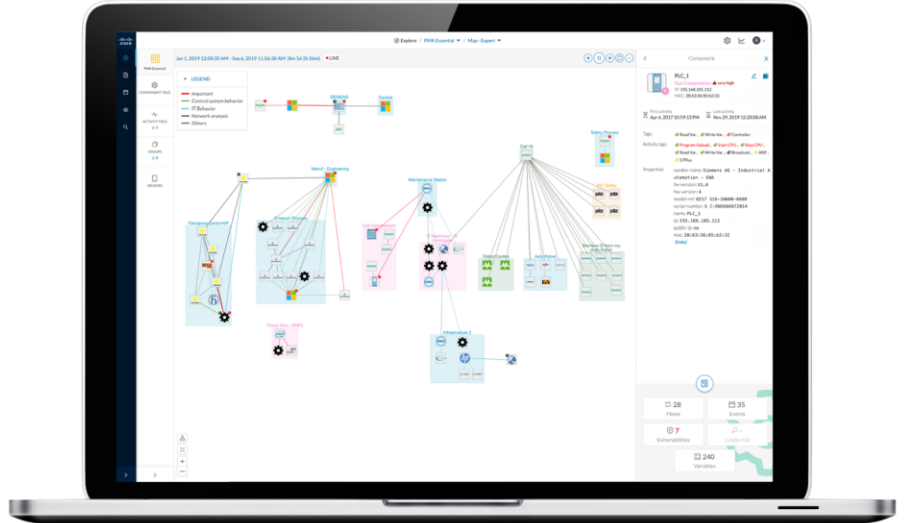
Explore / PMA Essential / Map - Expert

Jan 1, 2019 12:00:00 AM - Sep 6, 2019 11:56:30 AM (live 5d 2h 56m) LIVE

PMA Essential

COMPONENT TAGS

ACTIVITY TAGS

GROUPS

SENSORS

LEGEND
Important
Control system behavior
IT Behavior
Network analysis
Others

Component

PLC_1

First activity
Apr 6, 2017 10:59:13 PM

Last activity
Nov 29, 2017 5:12:08 AM

Tags:

Activity tags:

Properties:
vendor-name: Siemens AG - Industrial Automation - EWA
fw-version: V1.0
hw-version: 4
model-ref: 6ES7 516-3AN00-0AB0
name: PLC_1
ip: 192.168.105.112
public-ip: no

28
Flows

35
Events

7
Vulnerabilities

Credential

240
Variables